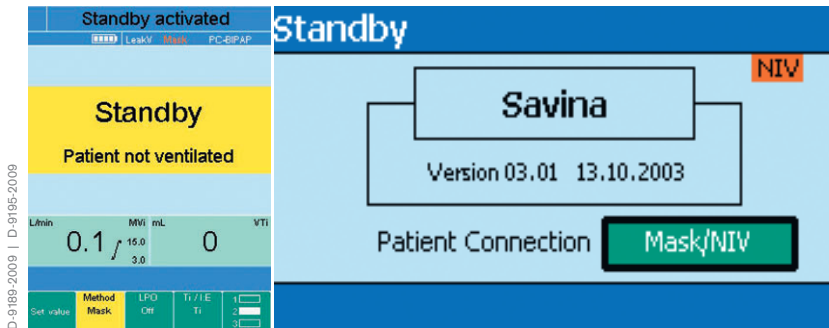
D-9189-2009 | D-9195-2009

Standby activated
LeakV Mask PC-BIPAP

Standby

Patient not ventilated

L/min MVi mL VTi

0.1 15.0 3.0 0

Set value | Method Mask | LPO Off | Ti / I:E Ti | 1 2 3

Standby

NIV

Savina

Version 03.01 13.10.2003

Patient Connection Mask/NIV